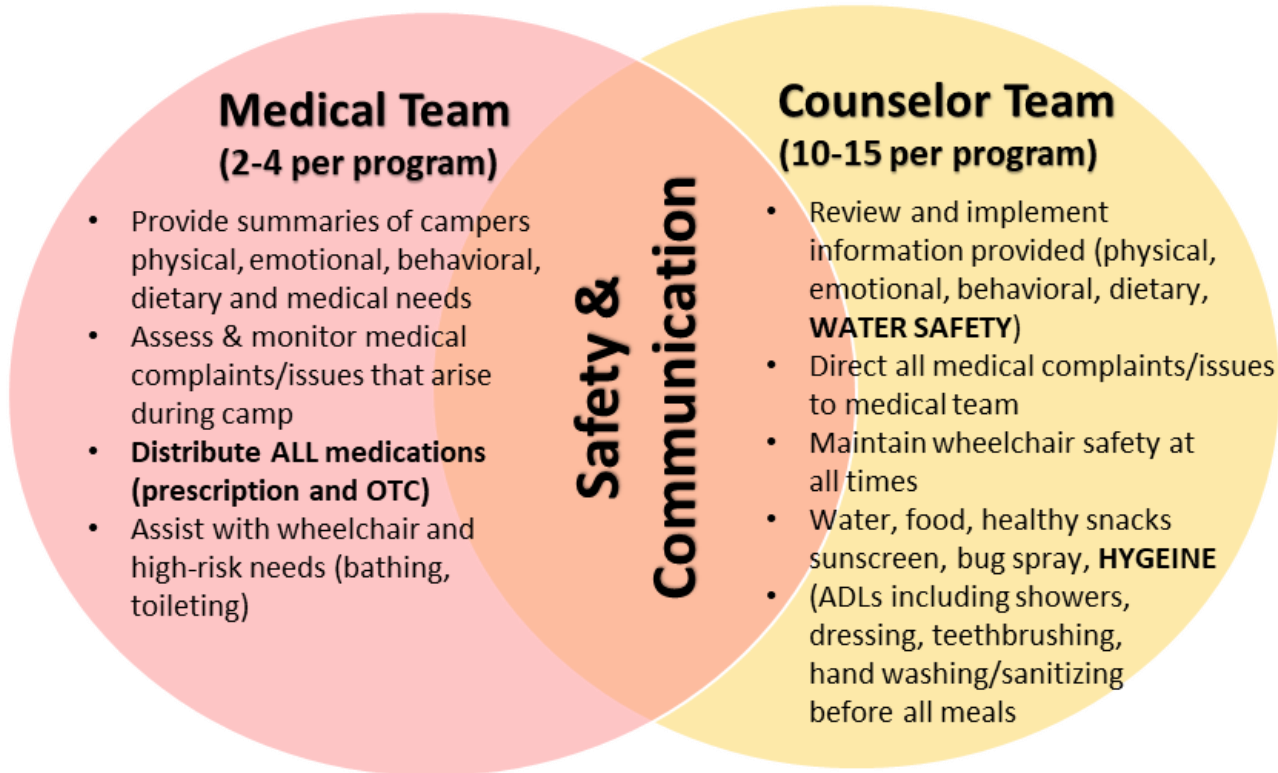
Medical Team
(2-4 per program)

- Provide summaries of campers physical, emotional, behavioral, dietary and medical needs
- Assess & monitor medical complaints/issues that arise during camp
- **Distribute ALL medications (prescription and OTC)**
- Assist with wheelchair and high-risk needs (bathing, toileting)

Safety & Communication

Counselor Team
(10-15 per program)

- Review and implement information provided (physical, emotional, behavioral, dietary, **WATER SAFETY**)
- Direct all medical complaints/issues to medical team
- Maintain wheelchair safety at all times
- Water, food, healthy snacks sunscreen, bug spray, **HYGEINE**
- (ADLs including showers, dressing, teethbrushing, hand washing/sanitizing before all meals